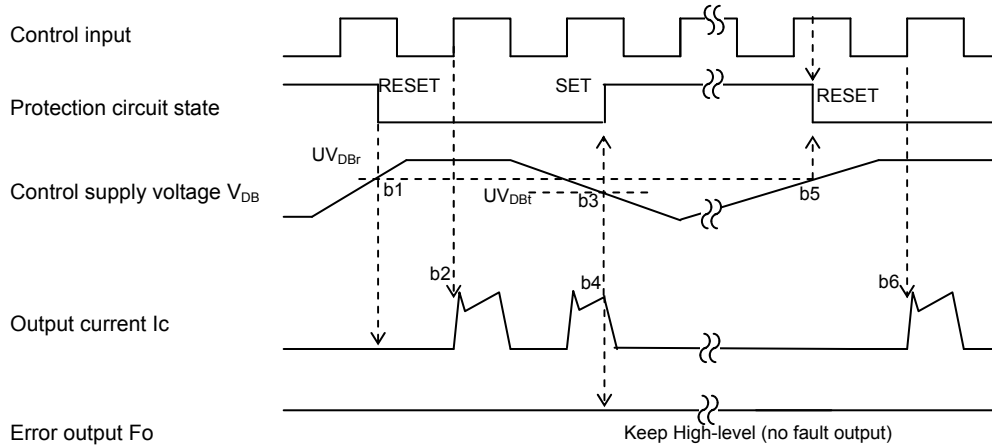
Control input

Protection circuit state

RESET

SET

RESET

$UV_{DBr}$

Control supply voltage $V_{DB}$

b1

$UV_{DBt}$

b3

b5

b2

b4

b6

Output current Ic

Error output Fo

Keep High-level (no fault output)